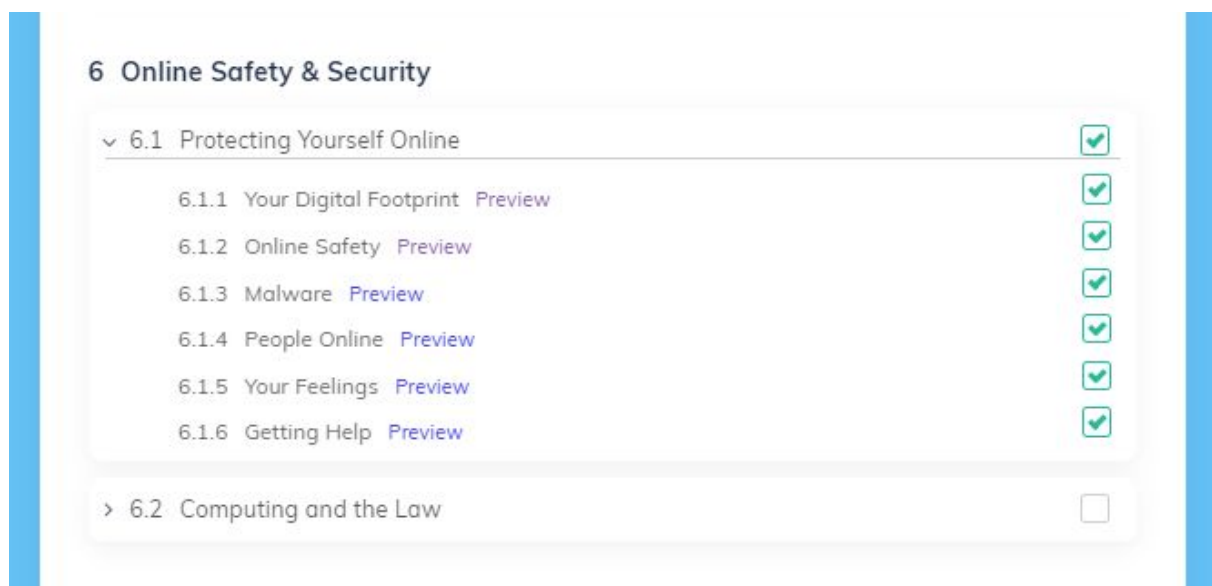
6 Online Safety & Security

6.1 Protecting Yourself Online

6.1.1 Your Digital Footprint Preview

6.1.2 Online Safety Preview

6.1.3 Malware Preview

6.1.4 People Online Preview

6.1.5 Your Feelings Preview

6.1.6 Getting Help Preview

6.2 Computing and the Law